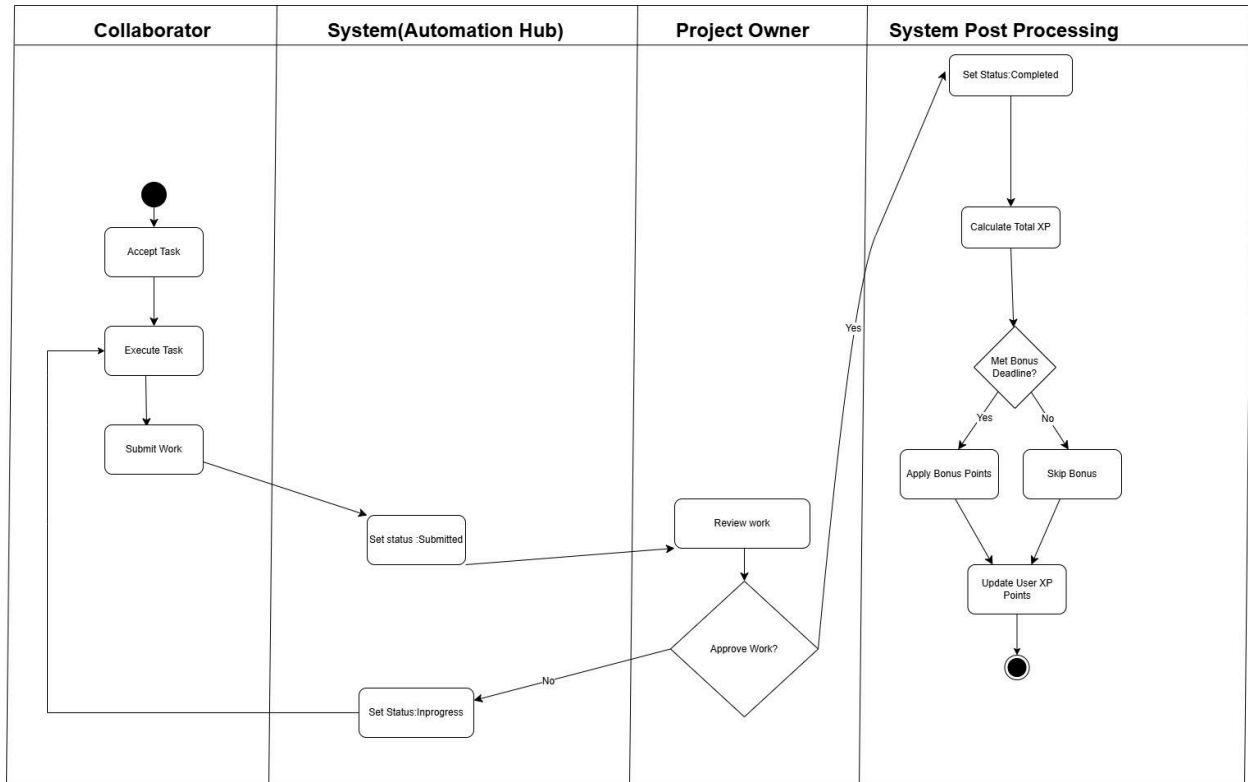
Collaborator

System(Automation Hub)

Project Owner

System Post Processing

Set Status:Completed

Accept Task

Calculate Total XP

Yes

Execute Task

Met Bonus Deadline?

Yes

No

Submit Work

Apply Bonus Points

Skip Bonus

Review work

Set status :Submitted

Update User XP Points

Approve Work?

No

Set Status:Inprogress